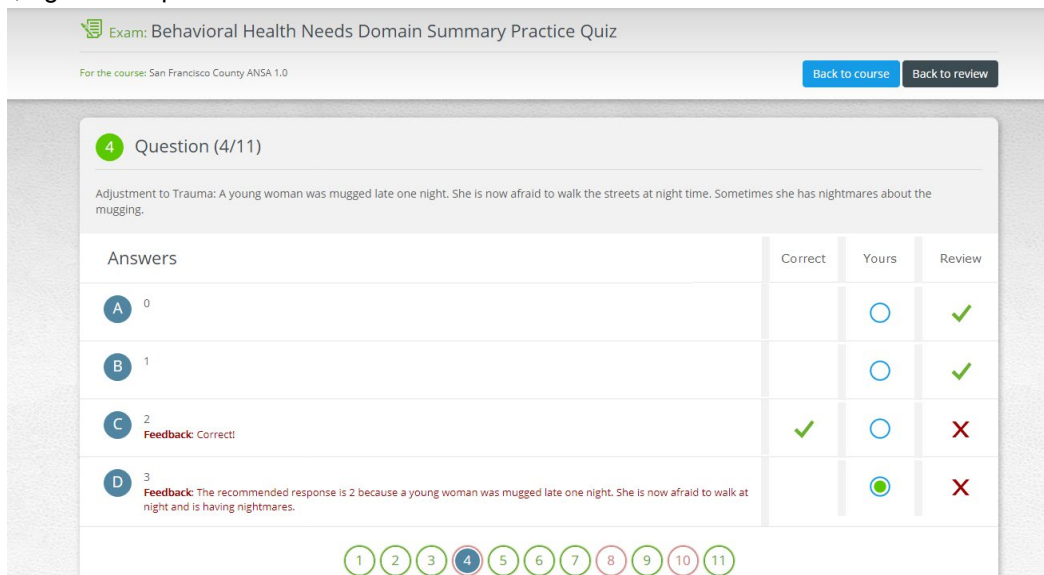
Exam: Behavioral Health Needs Domain Summary Practice Quiz

For the course: San Francisco County ANSA 1.0

Back to course Back to review

4 Question (4/11)

Adjustment to Trauma: A young woman was mugged late one night. She is now afraid to walk the streets at night time. Sometimes she has nightmares about the mugging.

| Answers | Correct | Yours | Review |
|---|---|---|---|
| A 0 | | ○ | ✓ |
| B 1 | | ○ | ✓ |
| C 2 Feedback: Correct! | ✓ | ○ | ✗ |
| D 3 Feedback: The recommended response is 2 because a young woman was mugged late one night. She is now afraid to walk at night and is having nightmares. | | ● | ✗ |

1 2 3 4 5 6 7 8 9 10 11